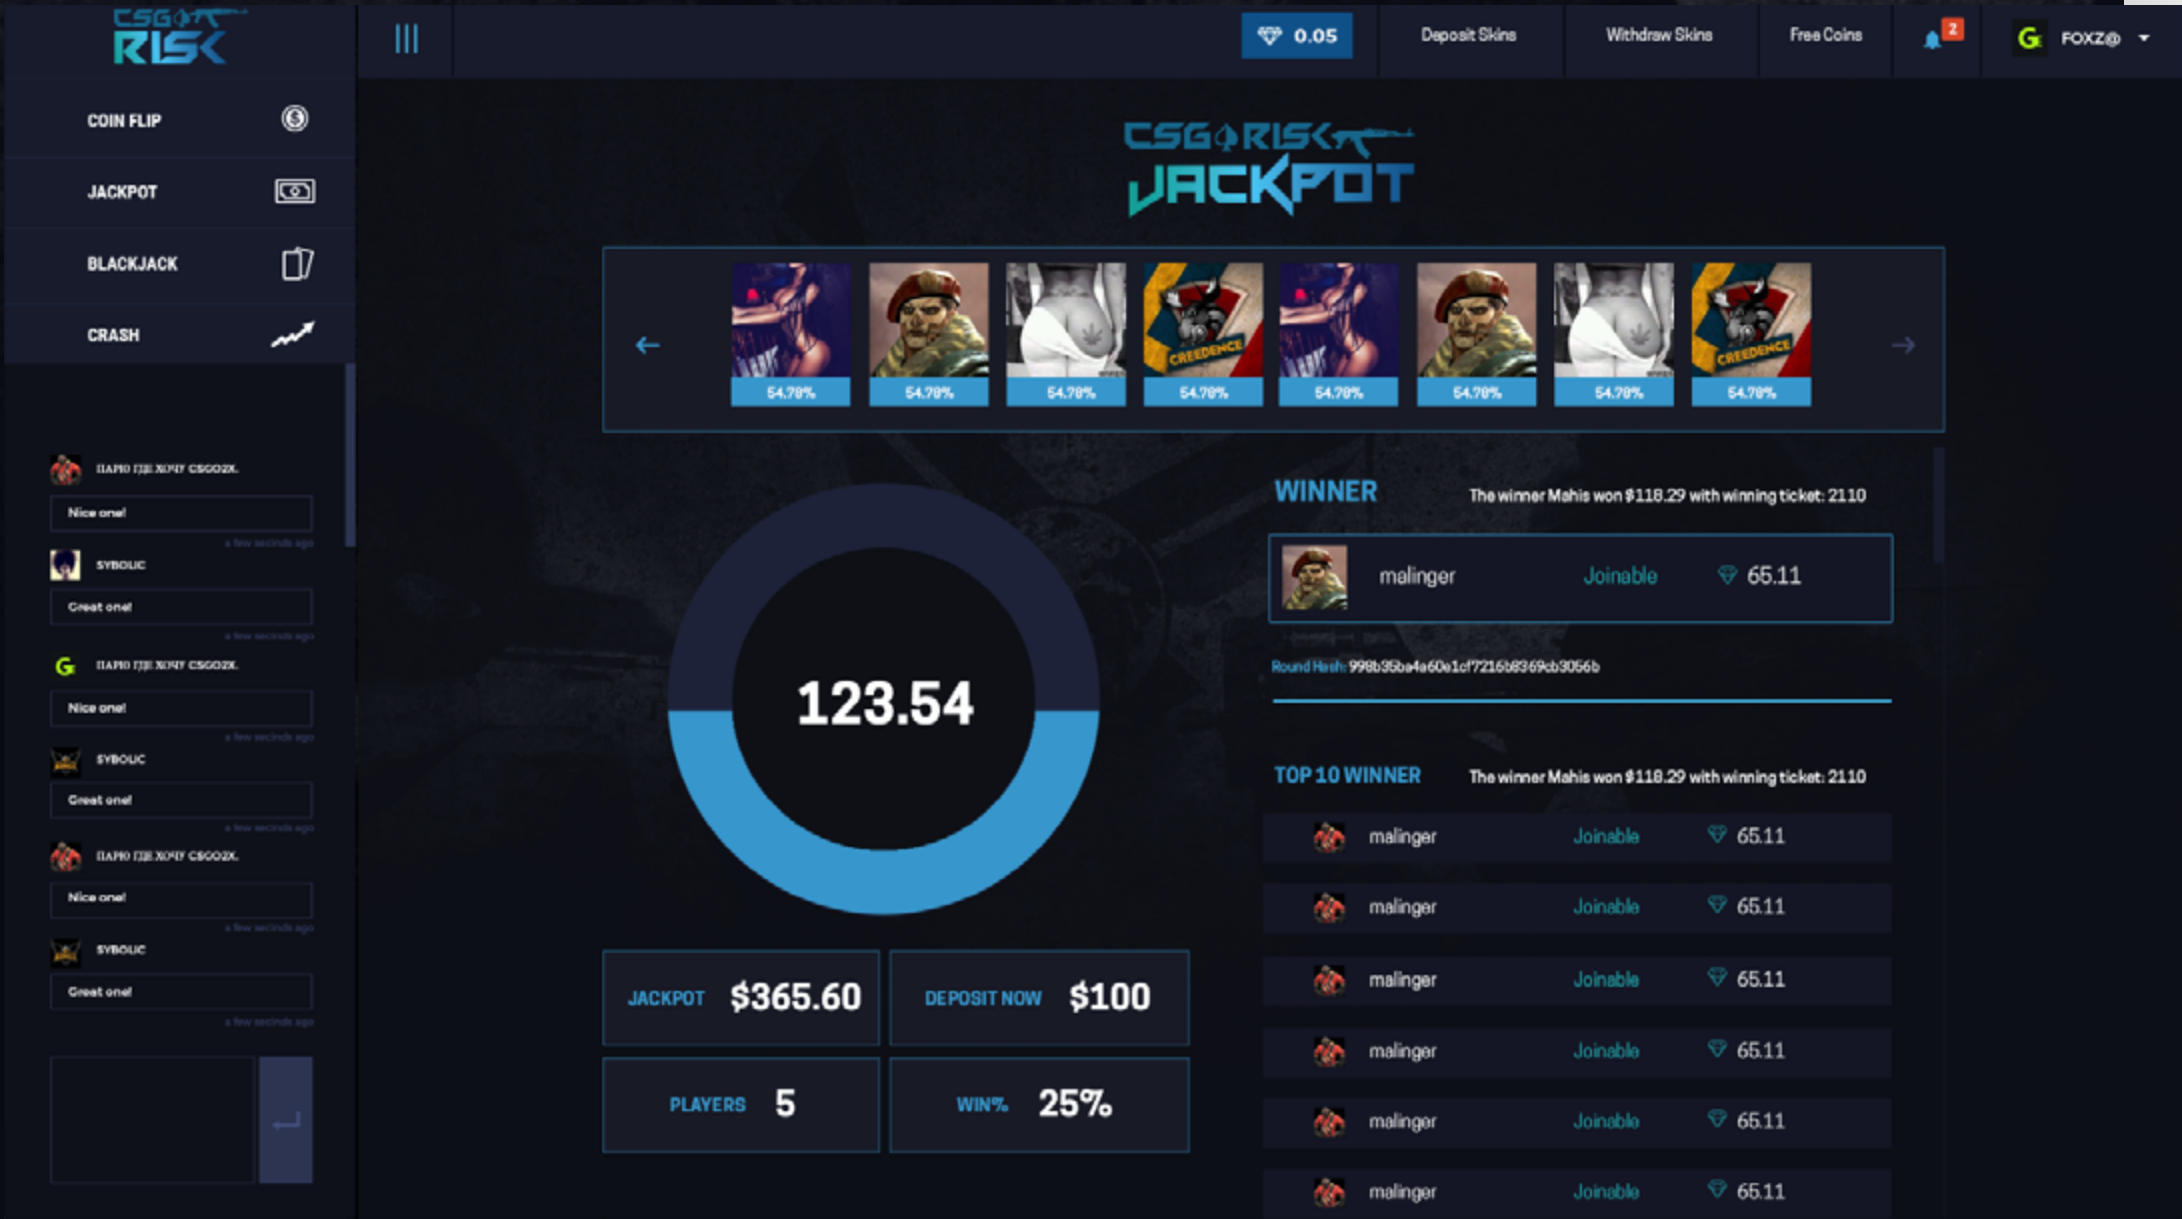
CSGO RISK

0.05 Deposit Skins Withdraw Skins Free Coins 2 FOXZ@

COIN FLIP
JACKPOT
BLACKJACK
CRASH

ПАРНИ ГДЕ ХОЧУ CSGO2X.
Nice one!
a few seconds ago
SYBOLIC
Great one!
a few seconds ago
ПАРНИ ГДЕ ХОЧУ CSGO2X.
Nice one!
a few seconds ago
SYBOLIC
Great one!
a few seconds ago
ПАРНИ ГДЕ ХОЧУ CSGO2X.
Nice one!
a few seconds ago
SYBOLIC
Great one!
a few seconds ago

CSGO RISK JACKPOT

54.78% 54.78% 54.78% CREEDENCE 54.78% 54.78% 54.78% 54.78% CREEDENCE 54.78%

123.54

JACKPOT $365.60
DEPOSIT NOW $100
PLAYERS 5
WIN% 25%

WINNER The winner Mahis won $118.29 with winning ticket: 2110

malinger Joinable 65.11

Round Hash: 998b35ba4a60e1cf7216b8369cb3056b

TOP 10 WINNER The winner Mahis won $118.29 with winning ticket: 2110

| malinger | Joinable | 65.11 |
|---|---|---|
| malinger | Joinable | 65.11 |
| malinger | Joinable | 65.11 |
| malinger | Joinable | 65.11 |
| malinger | Joinable | 65.11 |
| malinger | Joinable | 65.11 |